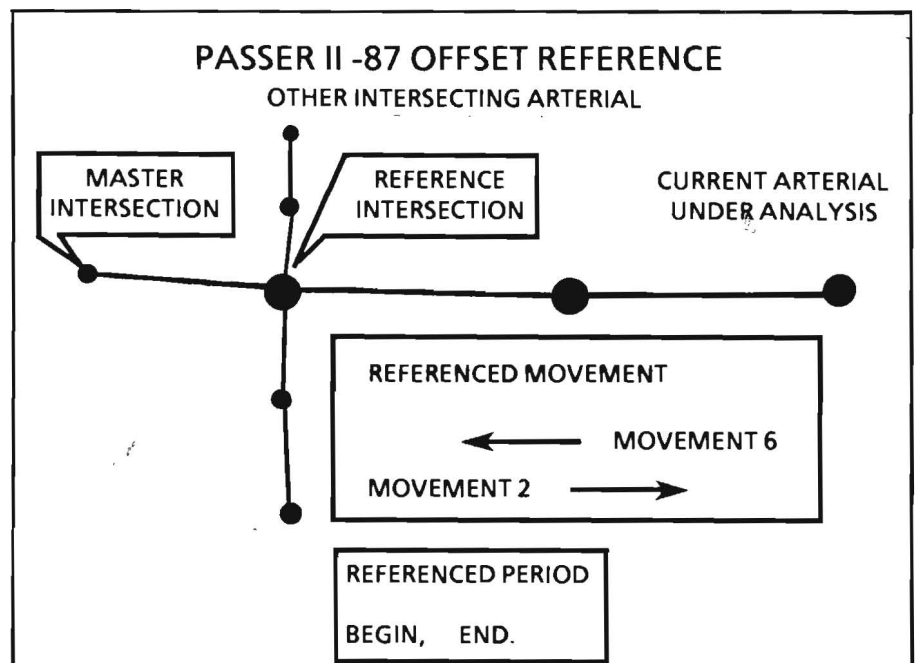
PASSER II -87 OFFSET REFERENCE

OTHER INTERSECTING ARTERIAL

MASTER INTERSECTION

REFERENCE INTERSECTION

CURRENT ARTERIAL UNDER ANALYSIS

REFERENCED MOVEMENT

MOVEMENT 6

MOVEMENT 2

REFERENCED PERIOD

BEGIN, END.